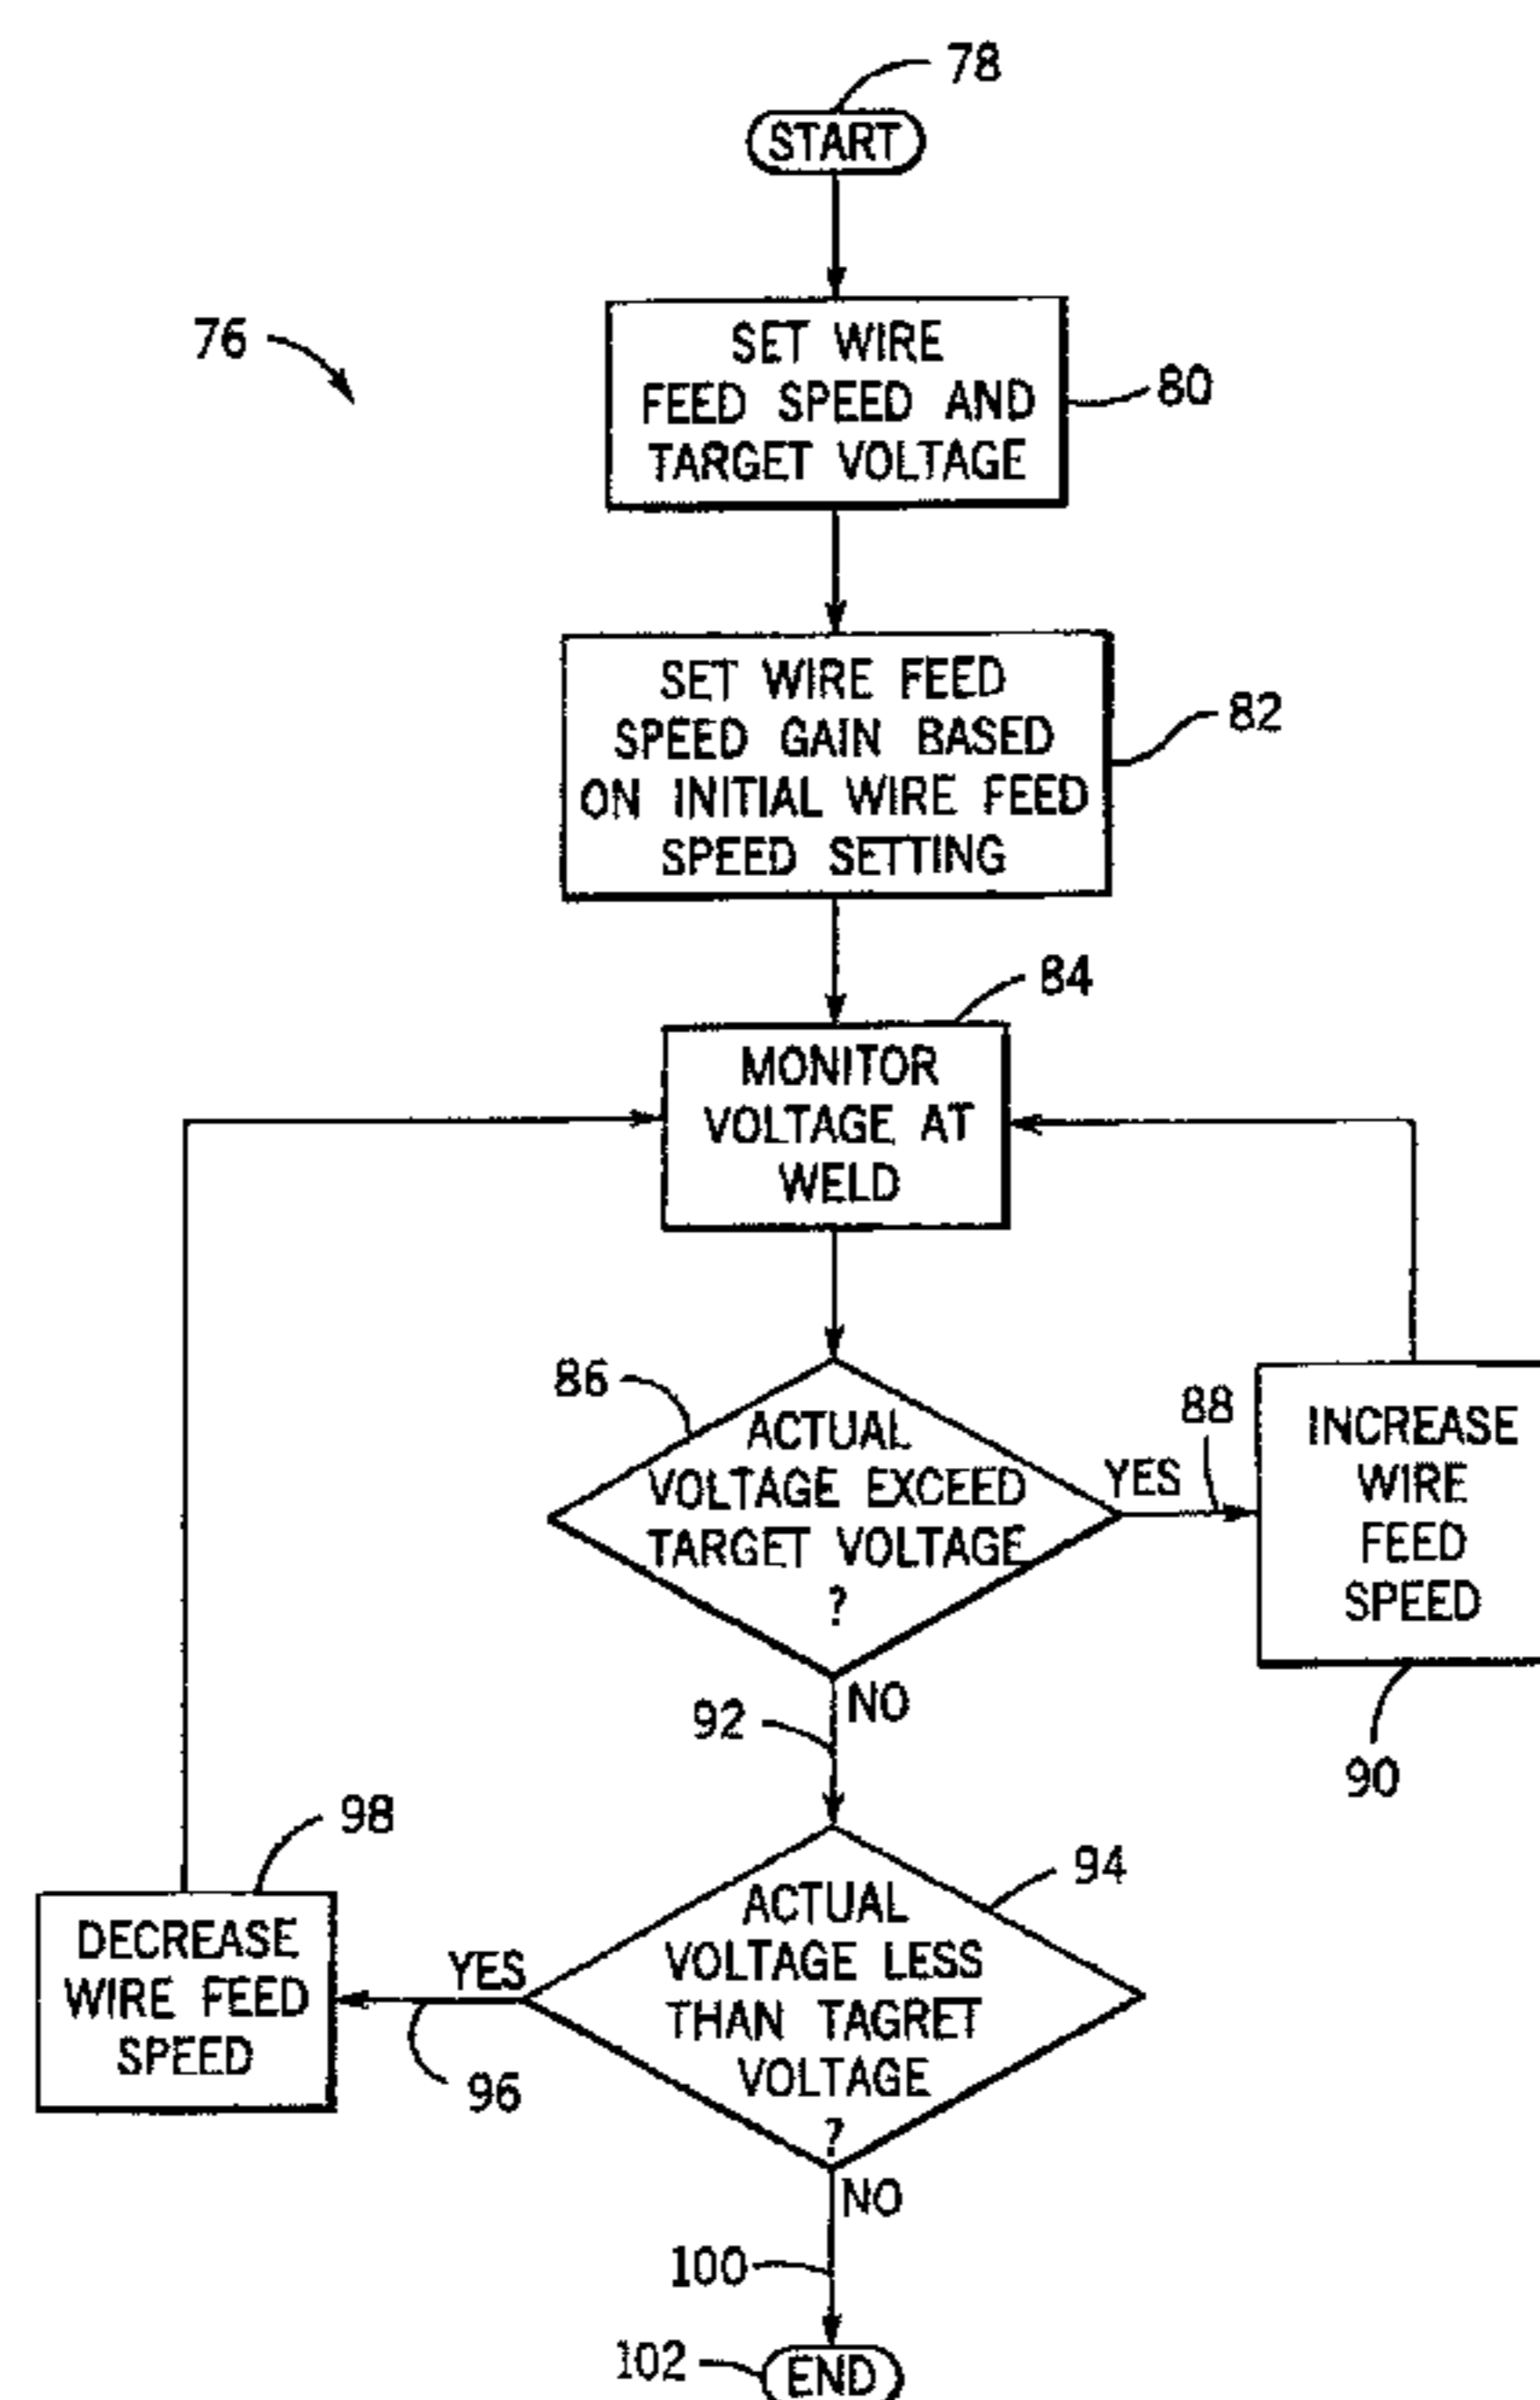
78
START

76

SET WIRE FEED SPEED AND TARGET VOLTAGE
80

SET WIRE FEED SPEED GAIN BASED ON INITIAL WIRE FEED SPEED SETTING
82

84
MONITOR VOLTAGE AT WELD

86
ACTUAL VOLTAGE EXCEED TARGET VOLTAGE ?
YES
88
INCREASE WIRE FEED SPEED
90

NO
92

98
DECREASE WIRE FEED SPEED
YES
96
94
ACTUAL VOLTAGE LESS THAN TAGRET VOLTAGE ?

NO
100

102
END